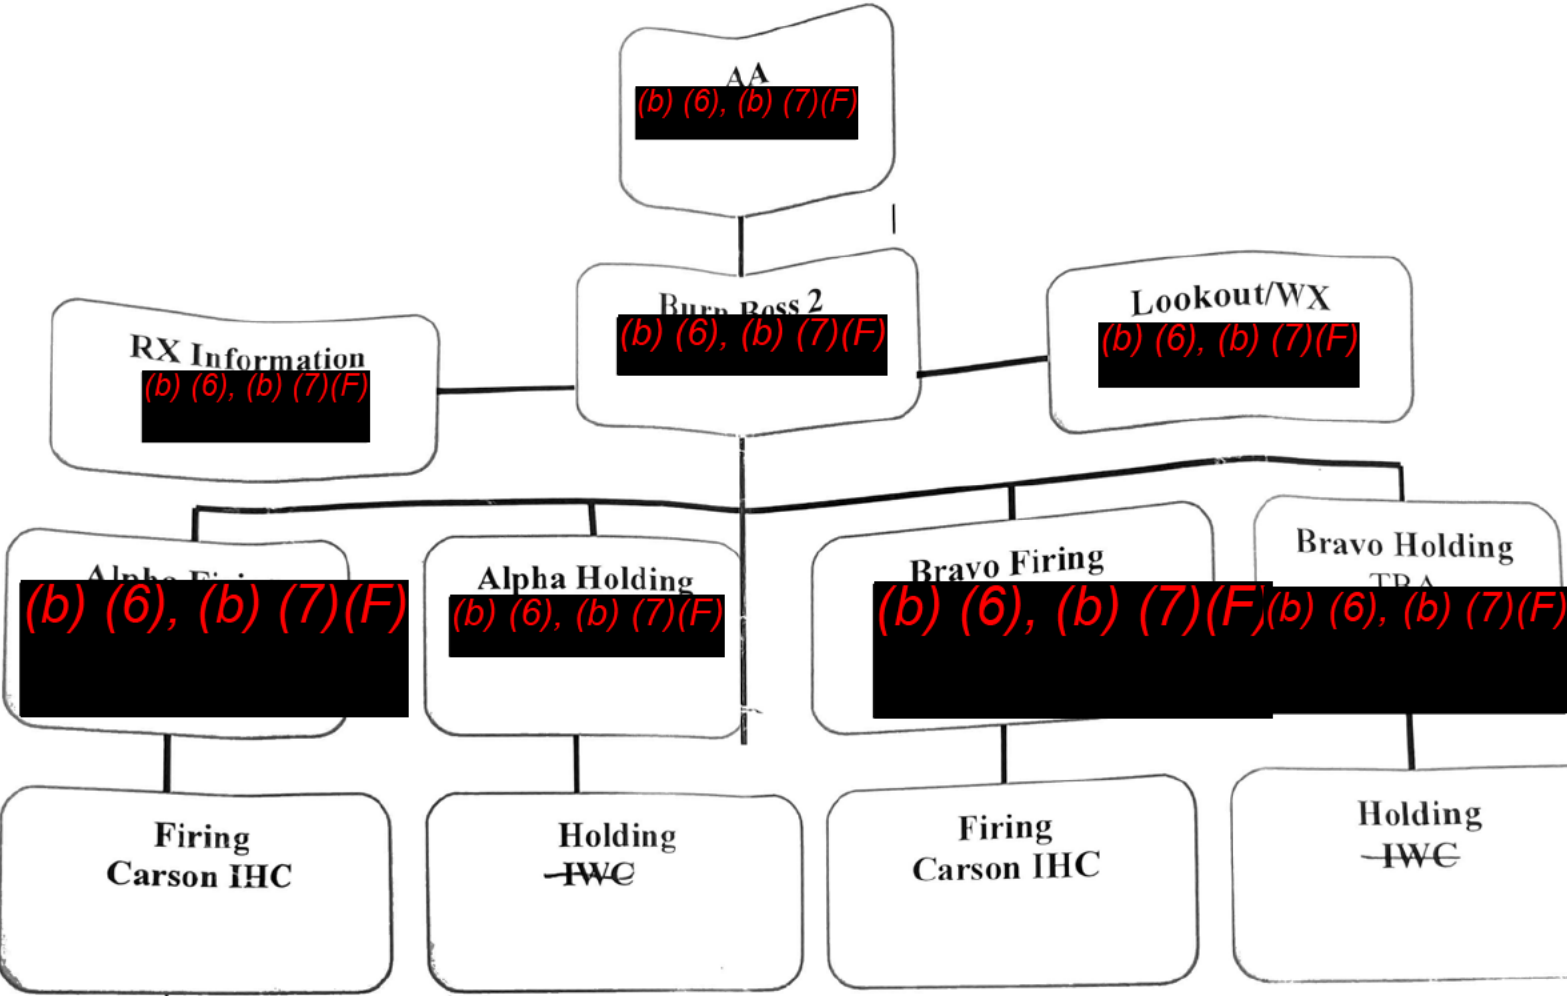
AA
(b) (6), (b) (7)(F)

RX Information
(b) (6), (b) (7)(F)

Burn Boss 2
(b) (6), (b) (7)(F)

Lookout/WX
(b) (6), (b) (7)(F)

Alpha Firing
(b) (6), (b) (7)(F)

Alpha Holding
(b) (6), (b) (7)(F)

Bravo Firing
(b) (6), (b) (7)(F)

Bravo Holding
TRA
(b) (6), (b) (7)(F)

Firing
Carson IHC

Holding
~~IWC~~

Firing
Carson IHC

Holding
~~IWC~~